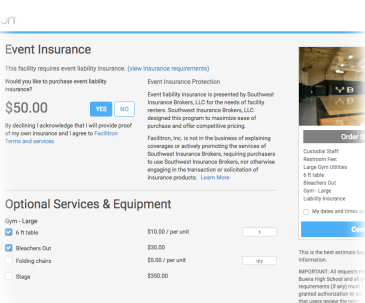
on

Event Insurance

This facility requires event liability insurance. (view insurance requirements)

Would you like to purchase event liability insurance?

$50.00

YES NO

By declining I acknowledge that I will provide proof of my own insurance and I agree to Facilitron Terms and services

Event Insurance Protection

Event liability insurance is presented by Southwest Insurance Brokers, LLC for the needs of facility renters. Southwest Insurance Brokers, LLC designed this program to maximize ease of purchase and offer competitive pricing.

Facilitron, Inc. is not in the business of explaining coverages or actively promoting the services of Southwest Insurance Brokers, requiring purchasers to use Southwest Insurance Brokers, nor otherwise engaging in the transaction or solicitation of insurance products. Learn More

Optional Services & Equipment

Gym - Large

| | | |
|---|---|---|
| 6 ft table | $10.00 / per unit | 1 |
| Bleachers Out | $30.00 | |
| Folding chairs | $5.00 / per unit | qty |
| Stage | $350.00 | |

Order S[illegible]

Custodial Staff
Restroom Fee
Large Gym Utilities
6 ft table
Bleachers Out
Gym - Large
Liability Insurance

My dates and times a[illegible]

Co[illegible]

This is the best estimate ba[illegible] information.

IMPORTANT: All requests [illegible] Buena High School and all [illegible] requirements (if any) must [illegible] granted authorization to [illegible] that users review the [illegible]